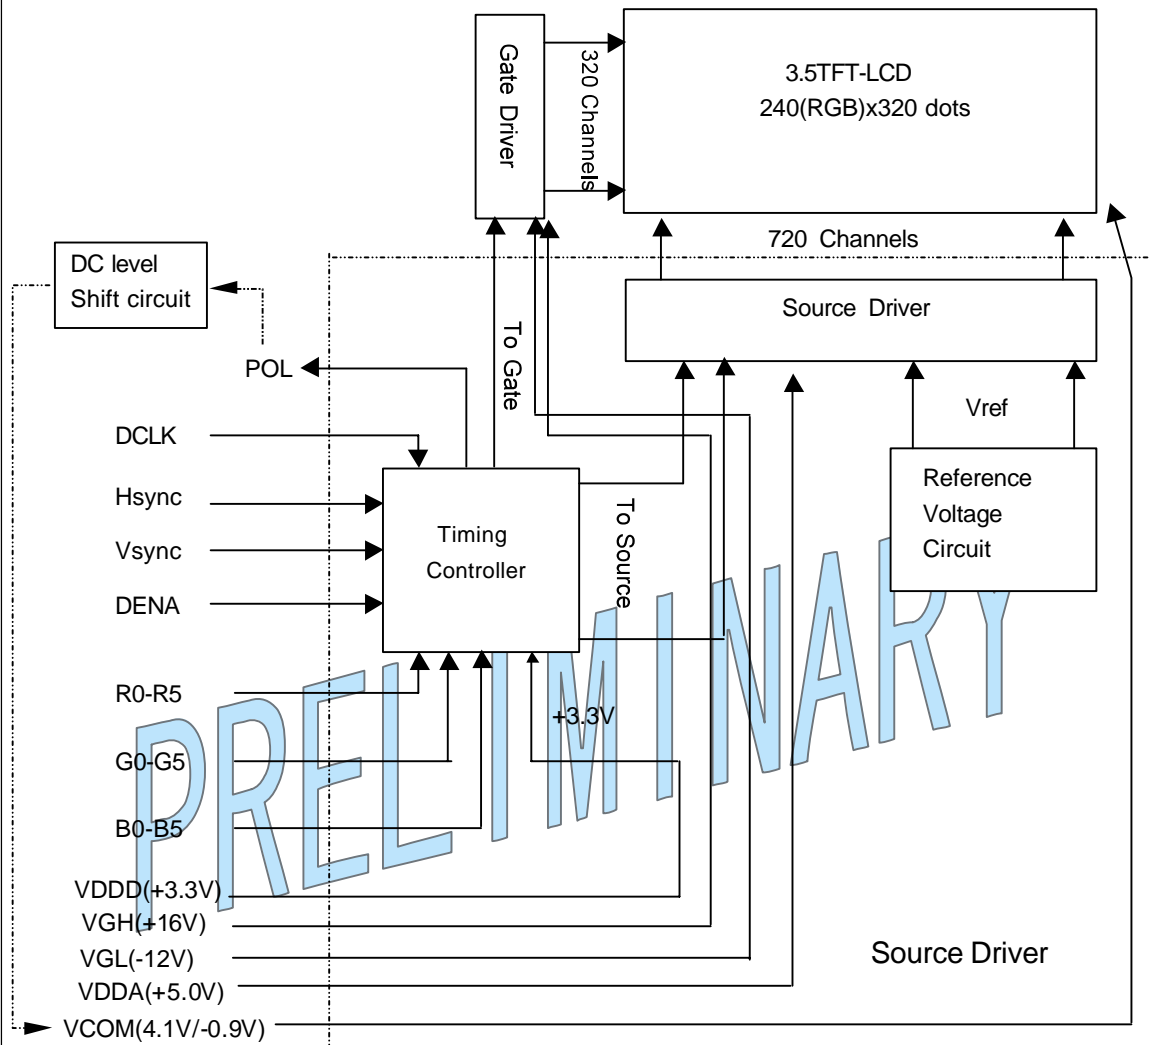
Gate Driver

320 Channels

3.5TFT-LCD
240(RGB)x320 dots

720 Channels

DC level
Shift circuit

Source Driver

POL

To Gate

Vref

DCLK

Hsync

Vsync

DENA

Timing
Controller

To Source

Reference
Voltage
Circuit

PRELIMINARY

R0-R5

+3.3V

G0-G5

B0-B5

VDDD(+3.3V)
VGH(+16V)
VGL(-12V)
VDDA(+5.0V)
VCOM(4.1V/-0.9V)

Source Driver